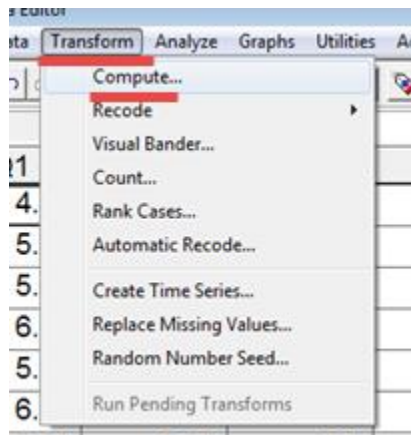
a Editor
ta Transform Analyze Graphs Utilities A

Compute...
Recode
Visual Bander...
Count...
Rank Cases...
Automatic Recode...
Create Time Series...
Replace Missing Values...
Random Number Seed...
Run Pending Transforms

21
4.
5.
5.
6.
5.
6.